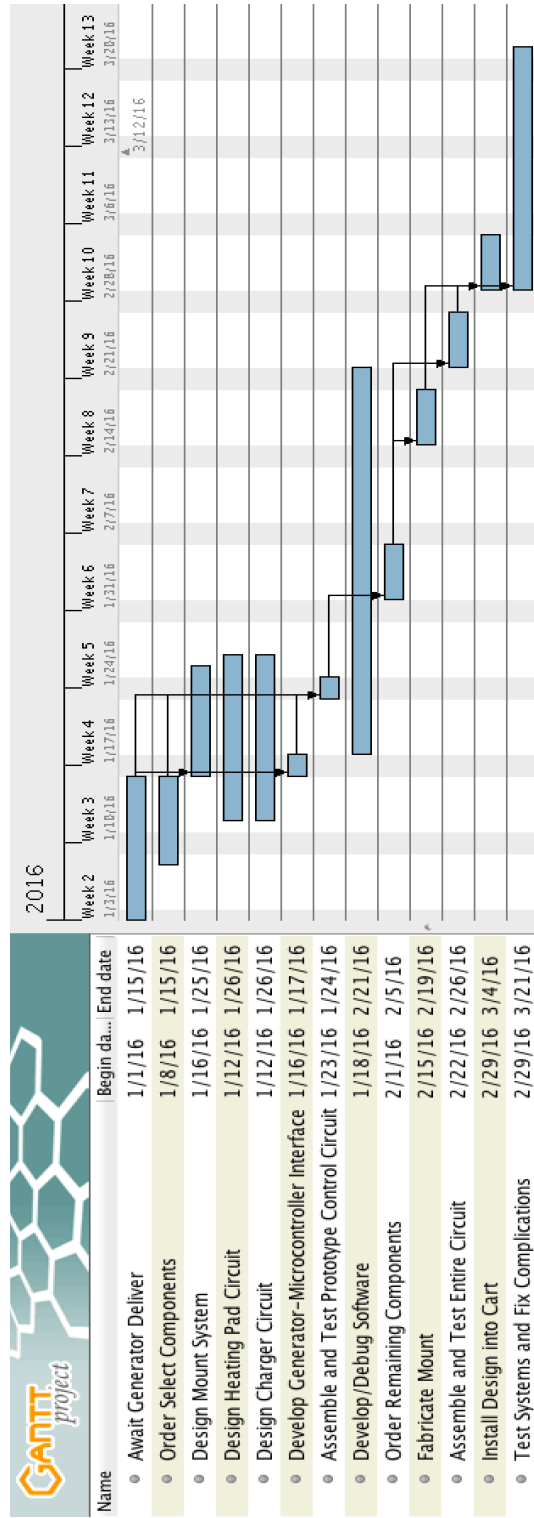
GANTT project

| Name | Begin da... | End date |
|---|---|---|
| Await Generator Deliver | 1/1/16 | 1/15/16 |
| Order Select Components | 1/8/16 | 1/15/16 |
| Design Mount System | 1/16/16 | 1/25/16 |
| Design Heating Pad Circuit | 1/12/16 | 1/26/16 |
| Design Charger Circuit | 1/12/16 | 1/26/16 |
| Develop Generator-Microcontroller Interface | 1/16/16 | 1/17/16 |
| Assemble and Test Prototype Control Circuit | 1/23/16 | 1/24/16 |
| Develop/Debug Software | 1/18/16 | 2/21/16 |
| Order Remaining Components | 2/1/16 | 2/5/16 |
| Fabricate Mount | 2/15/16 | 2/19/16 |
| Assemble and Test Entire Circuit | 2/22/16 | 2/26/16 |
| Install Design into Cart | 2/29/16 | 3/4/16 |
| Test Systems and Fix Complications | 2/29/16 | 3/21/16 |

2016
Week 2 1/3/16
Week 3 1/10/16
Week 4 1/17/16
Week 5 1/24/16
Week 6 1/31/16
Week 7 2/7/16
Week 8 2/14/16
Week 9 2/21/16
Week 10 2/28/16
Week 11 3/6/16
Week 12 3/13/16
Week 13 3/20/16
3/12/16